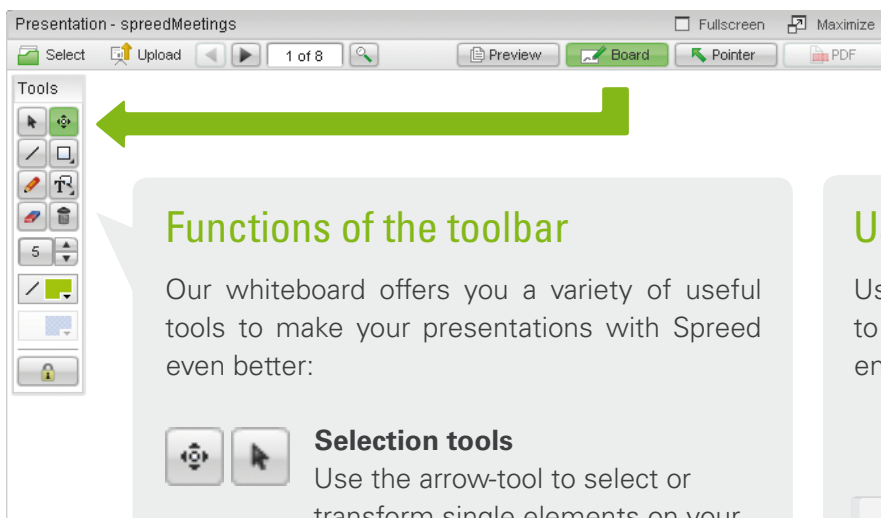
Presentation - spreedMeetings

Fullscreen

Maximize

Select

Upload

1 of 8

Preview

Board

Pointer

PDF

Tools

5

Functions of the toolbar

Our whiteboard offers you a variety of useful tools to make your presentations with Spreed even better:

Selection tools

Use the arrow-tool to select or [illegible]

U

Us

to

en